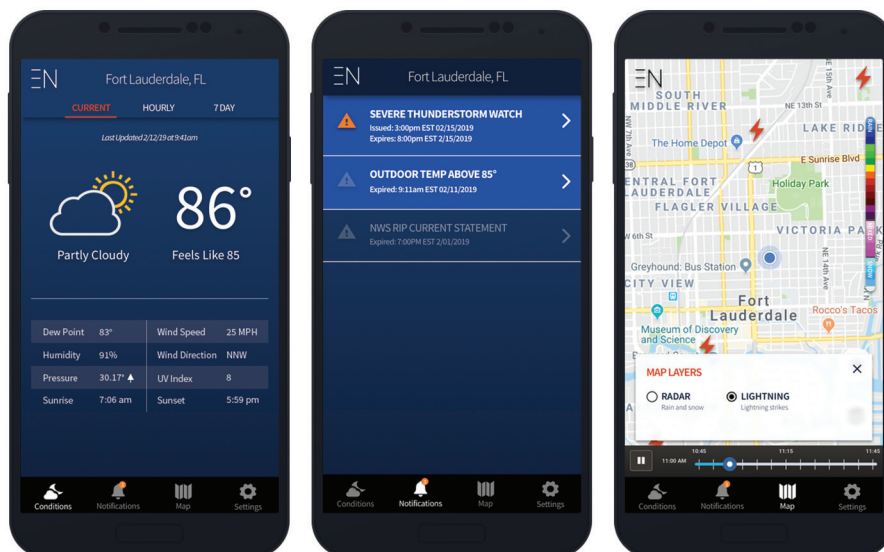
EN Fort Lauderdale, FL

CURRENT HOURLY 7 DAY

Last Updated 2/12/19 at 9:41am

86°

Partly Cloudy

Feels Like 85

| Dew Point | 83° | Wind Speed | 25 MPH |
|---|---|---|---|
| Humidity | 91% | Wind Direction | NNW |
| Pressure | 30.17° | UV Index | 8 |
| Sunrise | 7:06 am | Sunset | 5:59 pm |

Conditions Notifications Map Settings

EN Fort Lauderdale, FL

SEVERE THUNDERSTORM WATCH
Issued: 3:00pm EST 02/15/2019
Expires: 8:00pm EST 2/15/2019

OUTDOOR TEMP ABOVE 85°
Expired: 9:11am EST 02/11/2019

NWS RIP CURRENT STATEMENT
Expired: 7:00PM EST 2/01/2019

Conditions Notifications Map Settings

EN

SOUTH MIDDLE RIVER

NE 13th St

LAKE RIDGE

The Home Depot

E Sunrise Blvd

ENTRAL FORT LAUDERDALE

Holiday Park

FLAGLER VILLAGE

VICTORIA PA

W 6th St

Greyhound: Bus Station

CITY VIEW

Fort Lauderdale

Rocco's Tacos

Museum of Discovery and Science

MAP LAYERS

RADAR
Rain and snow

LIGHTNING
Lightning strikes

10:45 11:00 AM 11:15 11:45

Conditions Notifications Map Settings